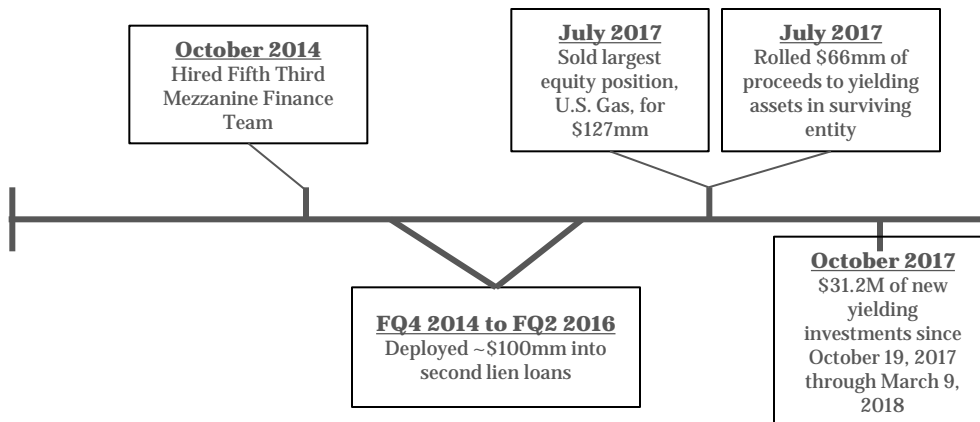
**October 2014**
Hired Fifth Third Mezzanine Finance Team

**July 2017**
Sold largest equity position, U.S. Gas, for \$127mm

**July 2017**
Rolled \$66mm of proceeds to yielding assets in surviving entity

**FQ4 2014 to FQ2 2016**
Deployed ~\$100mm into second lien loans

**October 2017**
\$31.2M of new yielding investments since October 19, 2017 through March 9, 2018